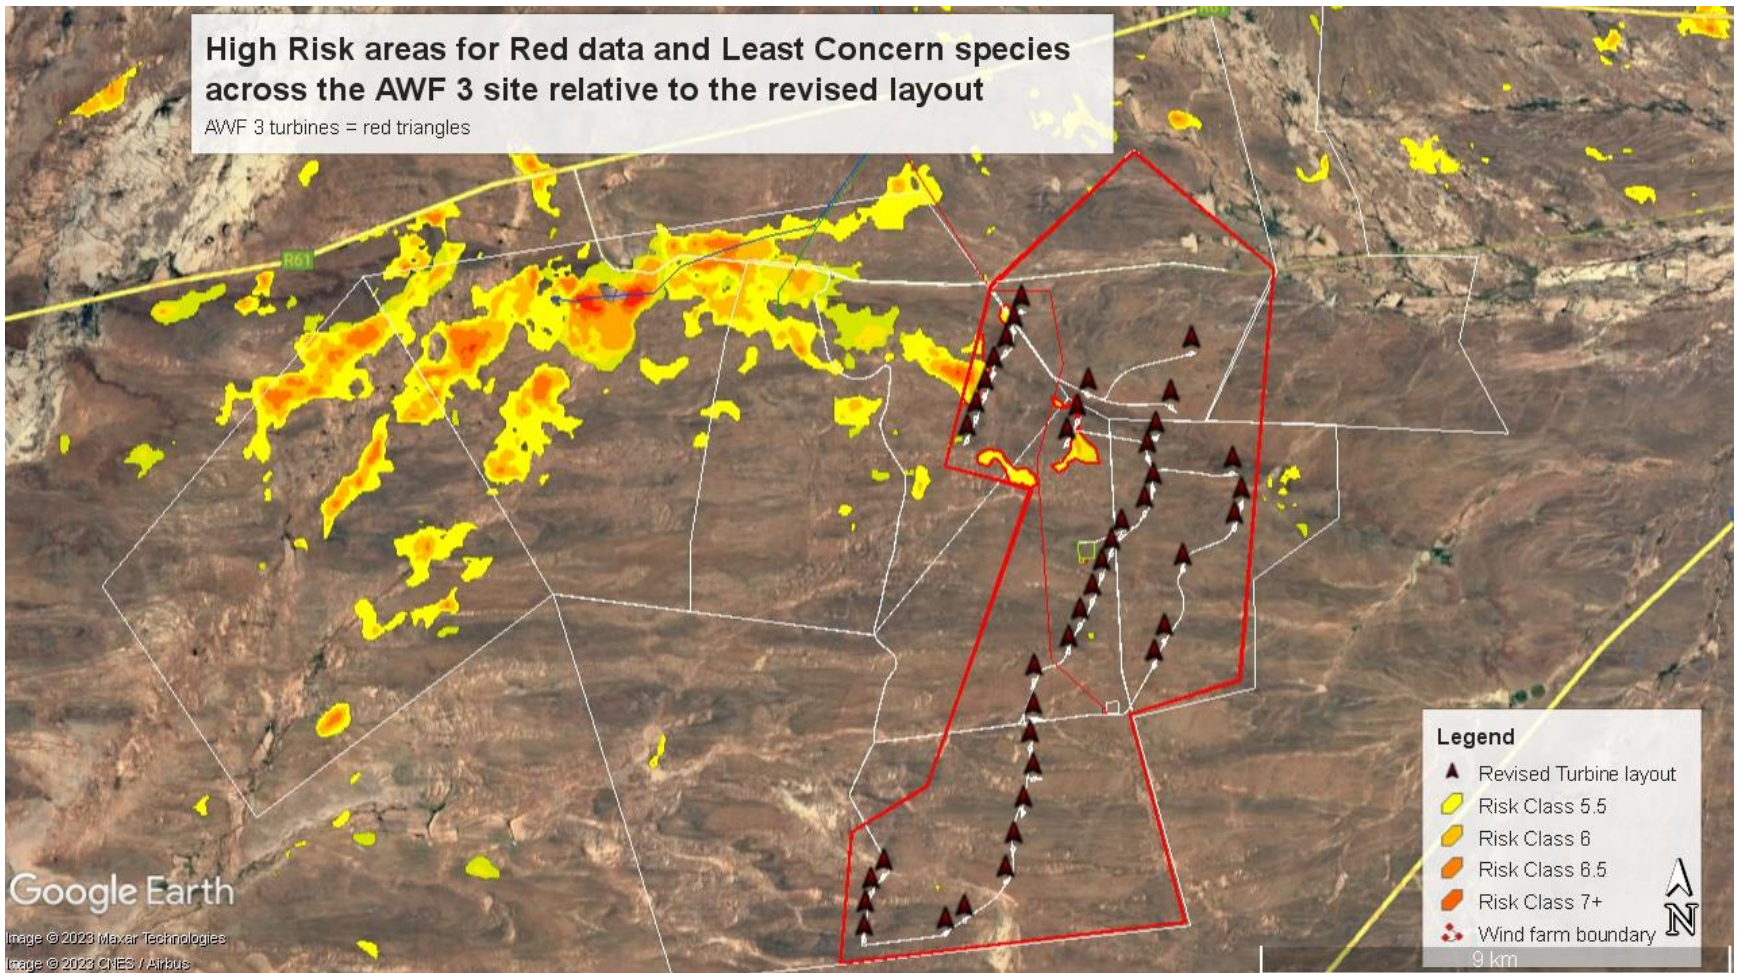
High Risk areas for Red data and Least Concern species across the AWF 3 site relative to the revised layout
AWF 3 turbines = red triangles

R61

Legend
Revised Turbine layout
Risk Class 5.5
Risk Class 6
Risk Class 6.5
Risk Class 7+
Wind farm boundary

N

Google Earth
Image © 2023 Maxar Technologies
Image © 2023 CNES / Airbus
9 km